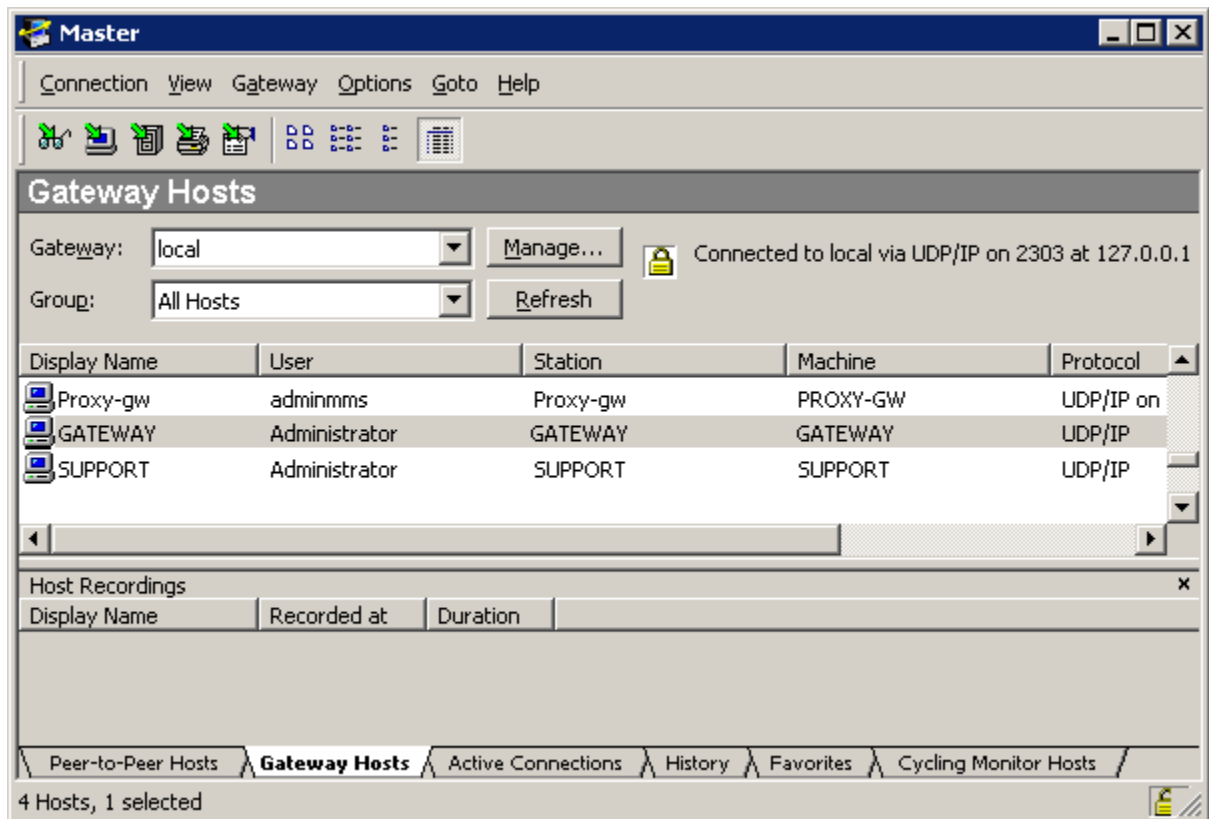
Master

Connection View Gateway Options Goto Help

Gateway Hosts

Gateway: local Manage...

Group: All Hosts Refresh

Connected to local via UDP/IP on 2303 at 127.0.0.1

| Display Name | User | Station | Machine | Protocol |
|---|---|---|---|---|
| Proxy-gw | adminmms | Proxy-gw | PROXY-GW | UDP/IP on |
| GATEWAY | Administrator | GATEWAY | GATEWAY | UDP/IP |
| SUPPORT | Administrator | SUPPORT | SUPPORT | UDP/IP |

Host Recordings ×

| Display Name | Recorded at | Duration |
|---|---|---|

Peer-to-Peer Hosts | Gateway Hosts | Active Connections | History | Favorites | Cycling Monitor Hosts

4 Hosts, 1 selected